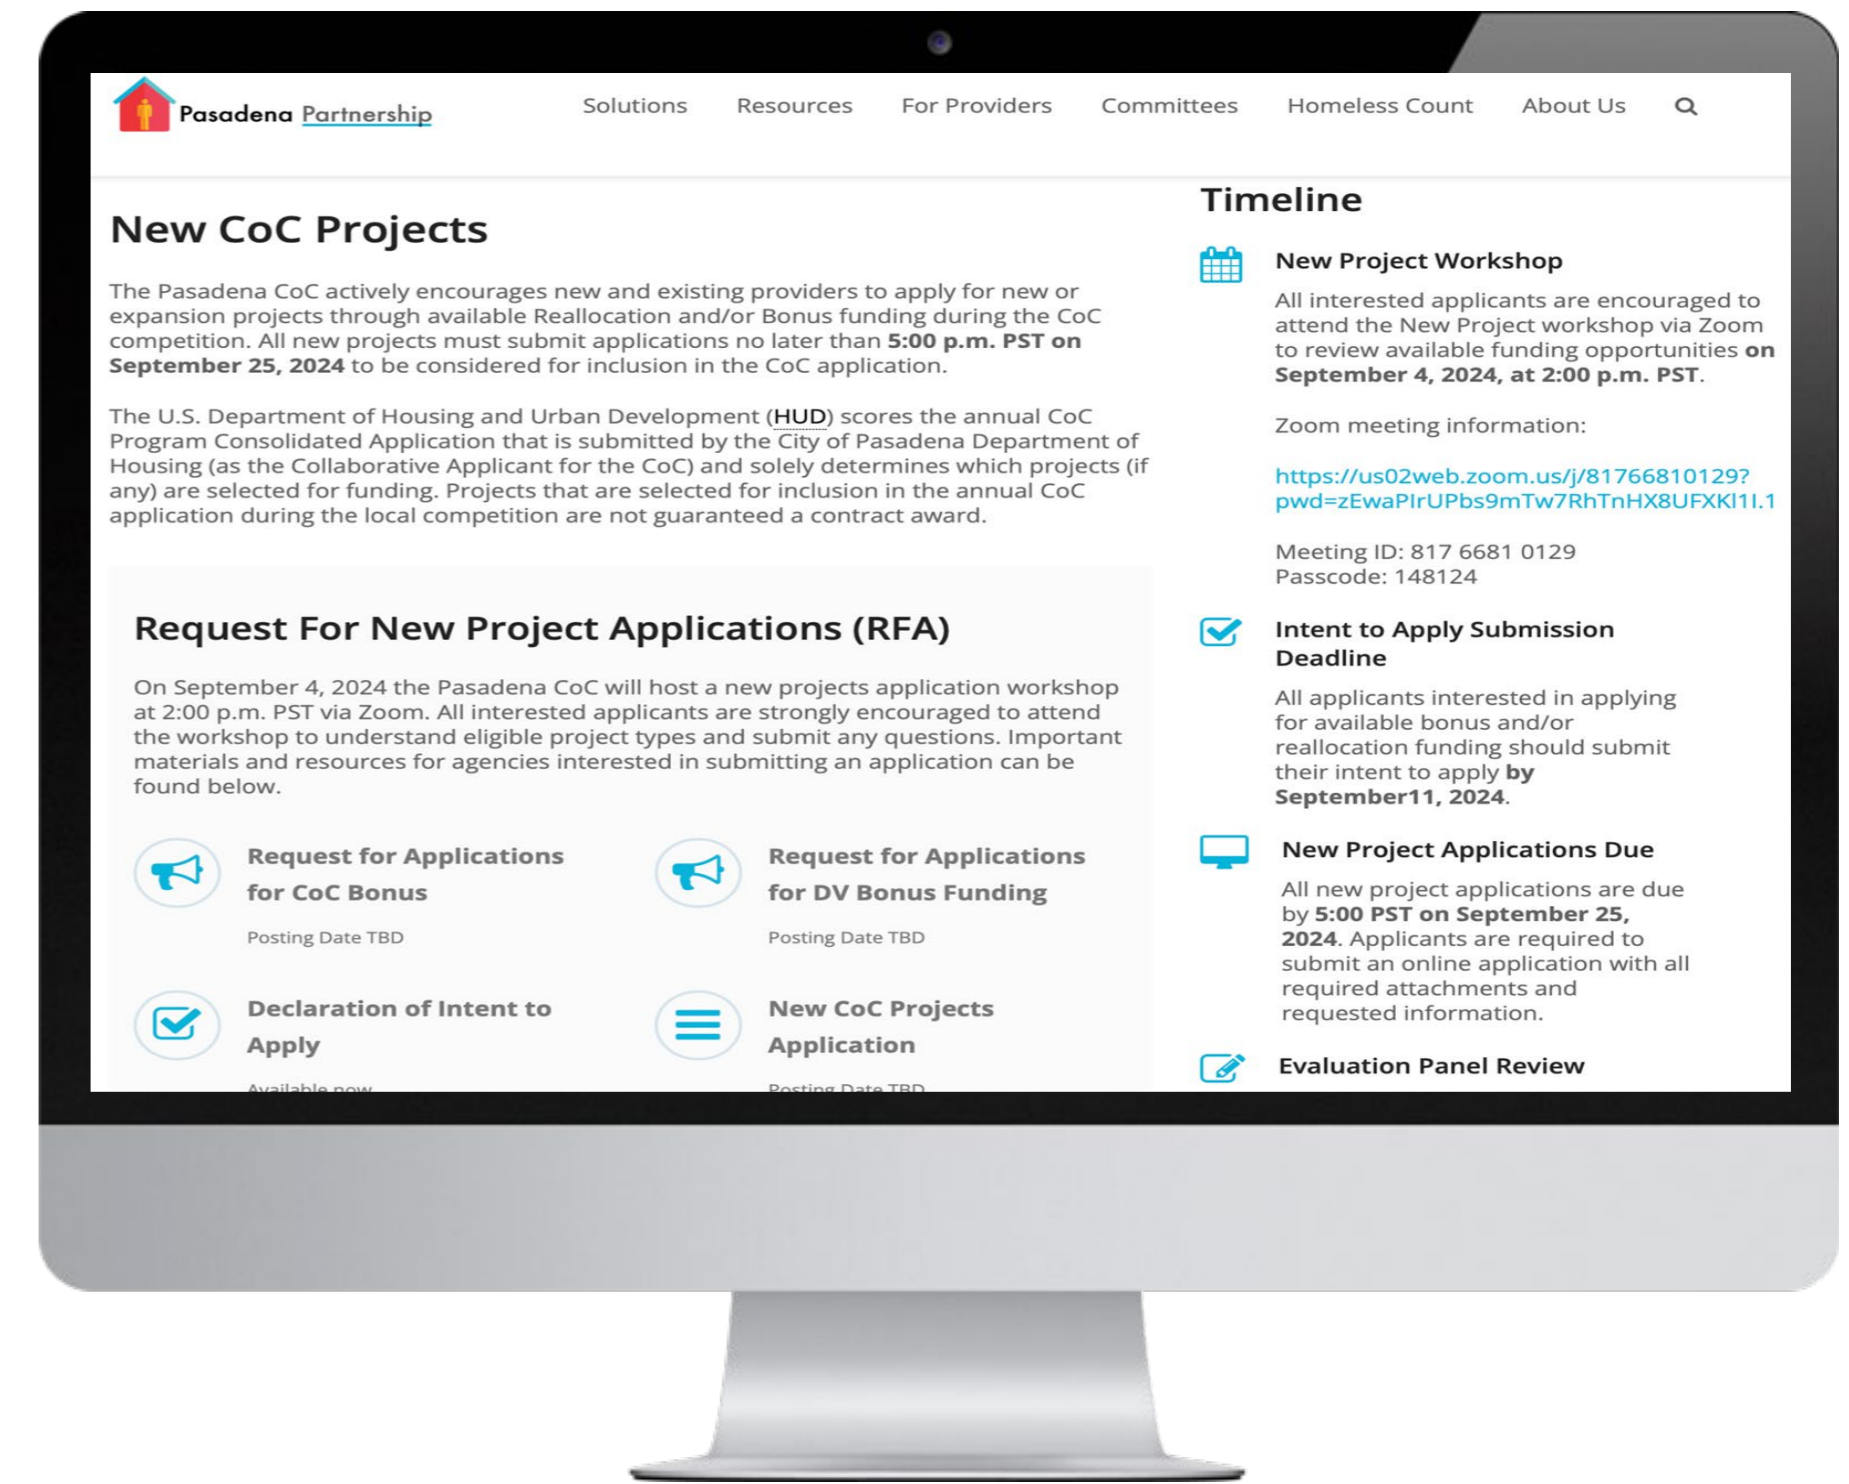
Pasadena Partnership

Solutions Resources For Providers Committees Homeless Count About Us

New CoC Projects

The Pasadena CoC actively encourages new and existing providers to apply for new or expansion projects through available Reallocation and/or Bonus funding during the CoC competition. All new projects must submit applications no later than **5:00 p.m. PST on September 25, 2024** to be considered for inclusion in the CoC application.

The U.S. Department of Housing and Urban Development (HUD) scores the annual CoC Program Consolidated Application that is submitted by the City of Pasadena Department of Housing (as the Collaborative Applicant for the CoC) and solely determines which projects (if any) are selected for funding. Projects that are selected for inclusion in the annual CoC application during the local competition are not guaranteed a contract award.

Request For New Project Applications (RFA)

On September 4, 2024 the Pasadena CoC will host a new projects application workshop at 2:00 p.m. PST via Zoom. All interested applicants are strongly encouraged to attend the workshop to understand eligible project types and submit any questions. Important materials and resources for agencies interested in submitting an application can be found below.

Request for Applications for CoC Bonus

Posting Date TBD

Request for Applications for DV Bonus Funding

Posting Date TBD

Declaration of Intent to Apply

Available now

New CoC Projects Application

Posting Date TBD

Timeline

New Project Workshop

All interested applicants are encouraged to attend the New Project workshop via Zoom to review available funding opportunities **on September 4, 2024, at 2:00 p.m. PST**.

Zoom meeting information:

https://us02web.zoom.us/j/81766810129?pwd=zEwaPIrUPbs9mTw7RhTnHX8UFXKl1I.1

Meeting ID: 817 6681 0129
Passcode: 148124

Intent to Apply Submission Deadline

All applicants interested in applying for available bonus and/or reallocation funding should submit their intent to apply **by September11, 2024**.

New Project Applications Due

All new project applications are due by **5:00 PST on September 25, 2024**. Applicants are required to submit an online application with all required attachments and requested information.

Evaluation Panel Review